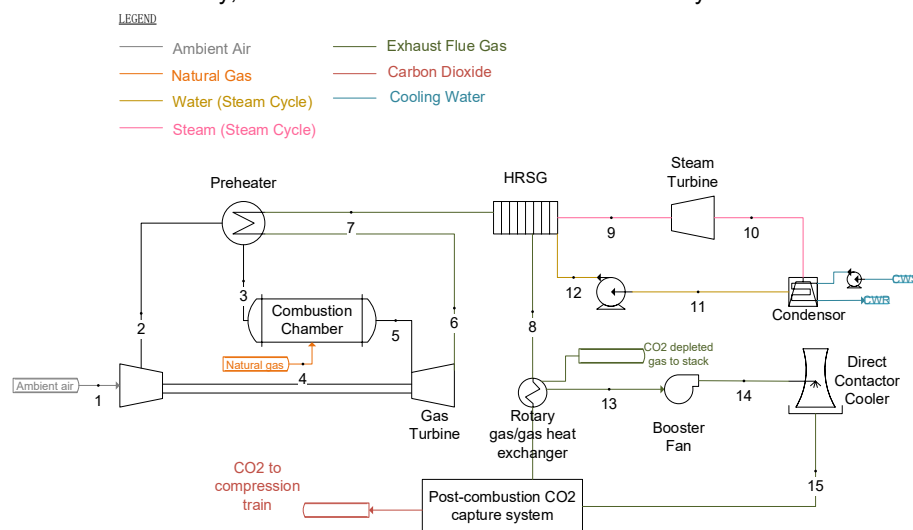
LEGEND

Ambient Air
Natural Gas
Water (Steam Cycle)
Steam (Steam Cycle)
Exhaust Flue Gas
Carbon Dioxide
Cooling Water

Preheater
HRSG
Steam Turbine
7
9
10
12
11
CW
CWR
3
Combustion Chamber
5
6
2
8
Condensor
CO2 depleted gas to stack
Natural gas
Direct Contactor Cooler
Ambient air
4
1
13
14
Gas Turbine
Rotary gas/gas heat exchanger
Booster Fan
CO2 to compression train
15
Post-combustion CO2 capture system